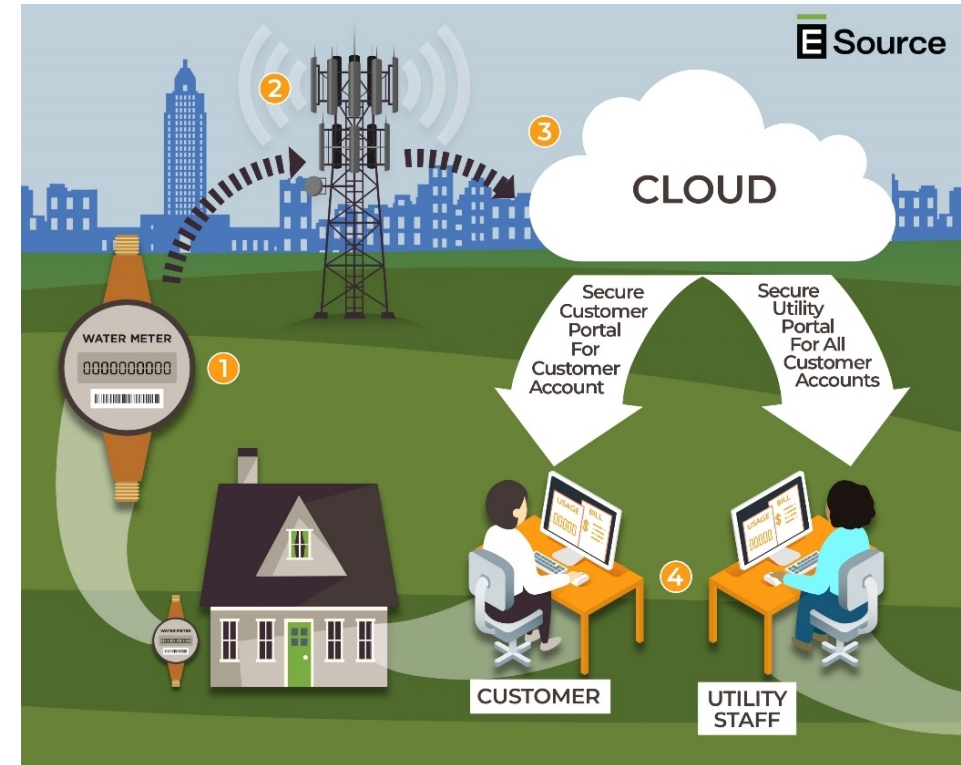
E Source

2

3

CLOUD

WATER METER
0000000000

1

Secure Customer Portal For Customer Account

Secure Utility Portal For All Customer Accounts

USAGE BILL $

USAGE BILL $

4

WATER METER

CUSTOMER

UTILITY STAFF